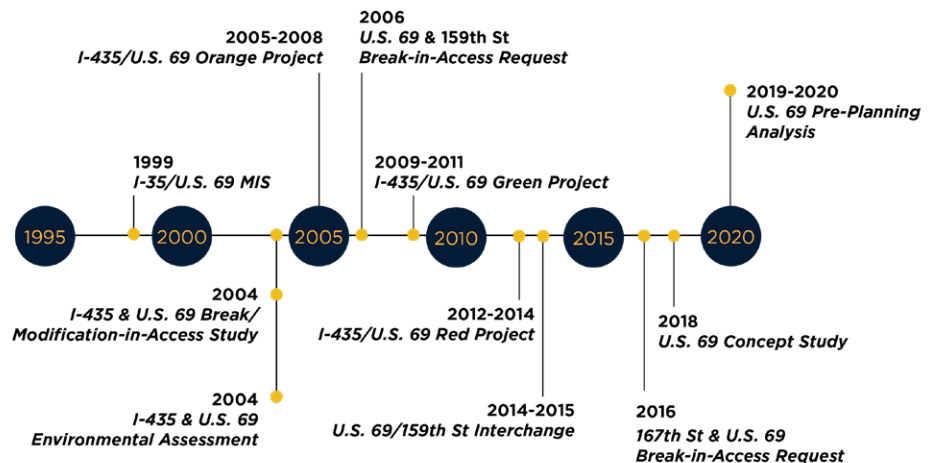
2005-2008
I-435/U.S. 69 Orange Project

2006
U.S. 69 & 159th St
Break-in-Access Request

2019-2020
U.S. 69 Pre-Planning Analysis

1999
I-35/U.S. 69 MIS

2009-2011
I-435/U.S. 69 Green Project

1995

2000

2005

2010

2015

2020

2004
I-435 & U.S. 69 Break/ Modification-in-Access Study

2012-2014
I-435/U.S. 69 Red Project

2018
U.S. 69 Concept Study

2004
I-435 & U.S. 69
Environmental Assessment

2014-2015
U.S. 69/159th St Interchange

2016
167th St & U.S. 69
Break-in-Access Request